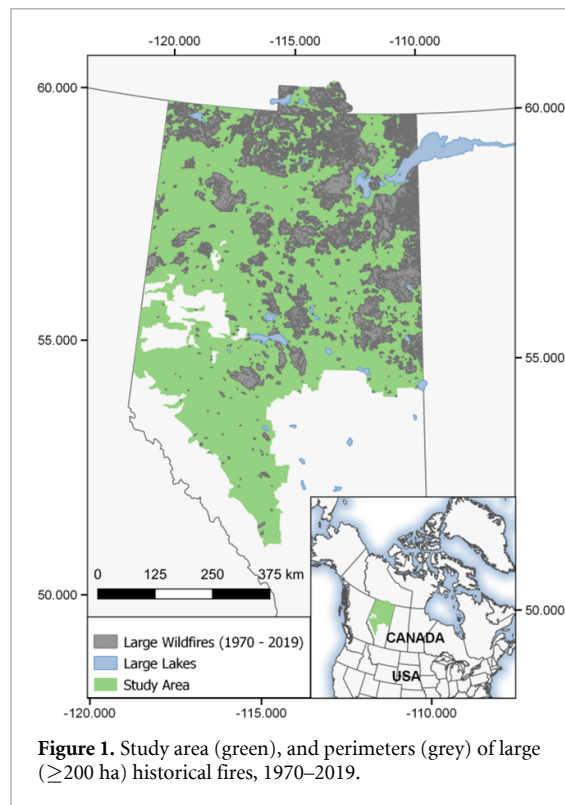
-120.000 -115.000 -110.000

60.000 60.000

55.000 55.000

50.000 50.000

0 125 250 375 km

CANADA

USA

Large Wildfires (1970 - 2019)
Large Lakes
Study Area

-120.000 -115.000 -110.000

**Figure 1.** Study area (green), and perimeters (grey) of large ($\geq$200 ha) historical fires, 1970–2019.